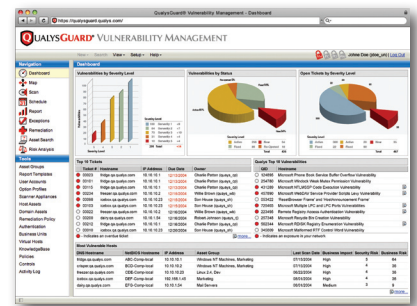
QualysGuard® Vulnerability Management - Dashboard

https://qualysguard.qualys.com/

QUALYSGUARD® VULNERABILITY MANAGEMENT

New | Search | View | Setup | Help

Jolene Doe (qlss_jn) | Log Out

Navigation
Dashboard
Map
Scan
Schedule
Report
Exceptions
Remediation
Asset Search
Risk Analysis

Tools
Asset Groups
Report Templates
User Accounts
Option Profiles
Scanner Appliances
Host Assets
Domain Assets
Remediation Policy
Authentication
Business Units
Virtual Hosts
KnowledgeBase
Policies
Controls
Activity Log

Dashboard

Vulnerabilities by Severity Level

Vulnerabilities by Status

Open Tickets by Severity Level

Top 10 Tickets

| Ticket # | Hostname | IP Address | Due Date | Owner |
|---|---|---|---|---|
| 00010 | fridge.qa.qualys.com | 10.10.10.1 | 12/12/2004 | Charlie Pinton (qualys_cp) |
| 00011 | fridge.qa.qualys.com | 10.10.10.1 | 12/12/2004 | Charlie Pinton (qualys_cp) |
| 00015 | fridge.qa.qualys.com | 10.10.10.1 | 12/12/2004 | Charlie Pinton (qualys_cp) |
| 00012 | freezer.qa.qualys.com | 10.10.10.2 | 12/12/2004 | Charlie Pinton (qualys_cp) |
| 00003 | icebox.qa.qualys.com | 10.10.10.23 | 12/12/2004 | Don House (qualys_dh) |
| 00004 | icebox.qa.qualys.com | 10.10.10.23 | 12/12/2004 | Don House (qualys_dh) |
| 00002 | dairy.qa.qualys.com | 10.10.10.21 | 12/18/2004 | Willie Brown (qualys_wb) |
| 00001 | fridge.qa.qualys.com | 10.10.10.1 | 12/18/2004 | Robert Johnson (qualys_rj) |
| 00009 | fridge.qa.qualys.com | 10.10.10.1 | 12/18/2004 | Charlie Pinton (qualys_cp) |
| 00013 | fridge.qa.qualys.com | 10.10.10.1 | 12/18/2004 | Charlie Pinton (qualys_cp) |

Indicates an overdue ticket

more...

Qualys Top 10 Vulnerabilities

| QID | Vulnerability |
|---|---|
| 38403 | Microsoft Print Spooler Service Buffer Overflow Vulnerability |
| 234560 | Microsoft Windows Media Player Remote Vulnerability |
| 43128 | Microsoft NTLMSSP Code Execution Vulnerability |
| 45098 | Microsoft WebDAV Service Provider Script Vulnerability |
| 33422 | 'Reset/Browse Frames' and 'htmlfile/secondary Frames' |
| 123456 | Microsoft Outlook LPC and LPC Ports Vulnerability |
| 223456 | Remote Registry Access Authentication Vulnerability |
| 34598 | Microsoft Office XP Buffer Overflow Vulnerability |
| 876234 | Microsoft RDISH Registry Enumeration Vulnerability |
| 349809 | Microsoft Malformed RTF Control Word Vulnerability |

Indicates an exposure to your network

Most Vulnerable Hosts

| DNS Hostname | NetBIOS | IP Address | Asset Group | Last Scan Date | Business Impact | Security Risk | Business Risk |
|---|---|---|---|---|---|---|---|
| fridge.qa.qualys.com | ABC-Comp-local | 10.10.10.1 | Windows NT Machine, Marketing | 10/21/2004 | High | 4 | 56 |
| fridge.qa.qualys.com | BCD-Comp-local | 10.10.10.2 | Windows NT Machine, Marketing | 10/21/2004 | High | 4 | 56 |
| freezer.qa.qualys.com | CDE-Comp-local | 10.10.10.5 | Linux 2.4, Dev | 10/23/2004 | High | 4 | 56 |
| icebox.qa.qualys.com | DEF-Comp-local | 10.10.10.4 | Marketing | 10/25/2004 | High | 4 | 56 |
| dairy.qa.qualys.com | EFG-Comp-local | 10.10.1.34 | Mail Servers | 10/25/2004 | Medium | 3 | 32 |

more...